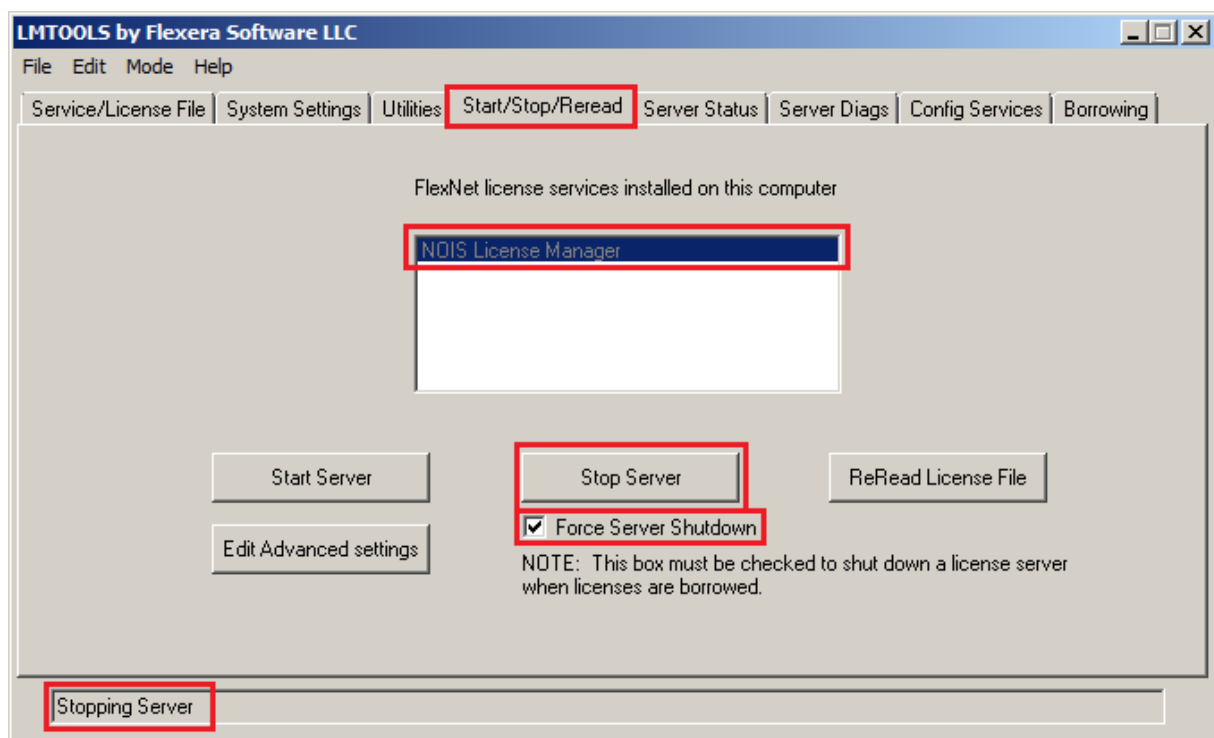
LMTOOLS by Flexera Software LLC

File Edit Mode Help

Service/License File | System Settings | Utilities | Start/Stop/Reread | Server Status | Server Diags | Config Services | Borrowing

FlexNet license services installed on this computer

NOIS License Manager

Start Server

Stop Server

ReRead License File

Edit Advanced settings

Force Server Shutdown

NOTE: This box must be checked to shut down a license server when licenses are borrowed.

Stopping Server